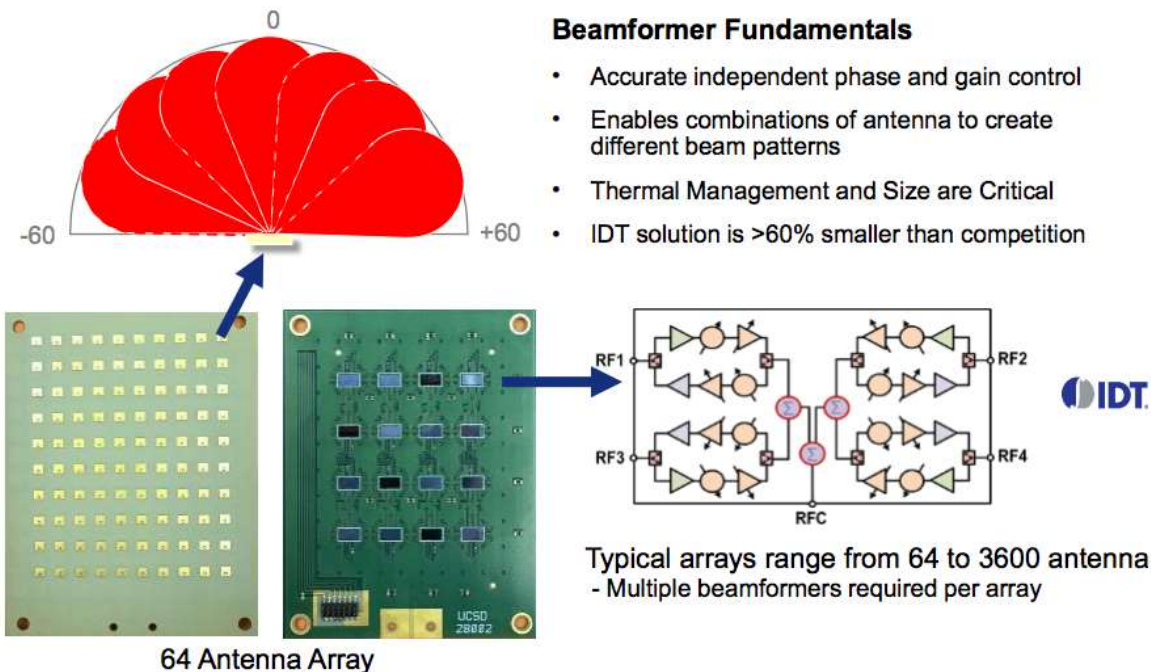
0

-60

+60

Beamformer Fundamentals

- Accurate independent phase and gain control
- Enables combinations of antenna to create different beam patterns
- Thermal Management and Size are Critical
- IDT solution is >60% smaller than competition

RF1

RF2

RF3

RF4

RFC

$\Sigma$

$\Sigma$

$\Sigma$

IDT

UCSD 28002

Typical arrays range from 64 to 3600 antenna
- Multiple beamformers required per array

64 Antenna Array